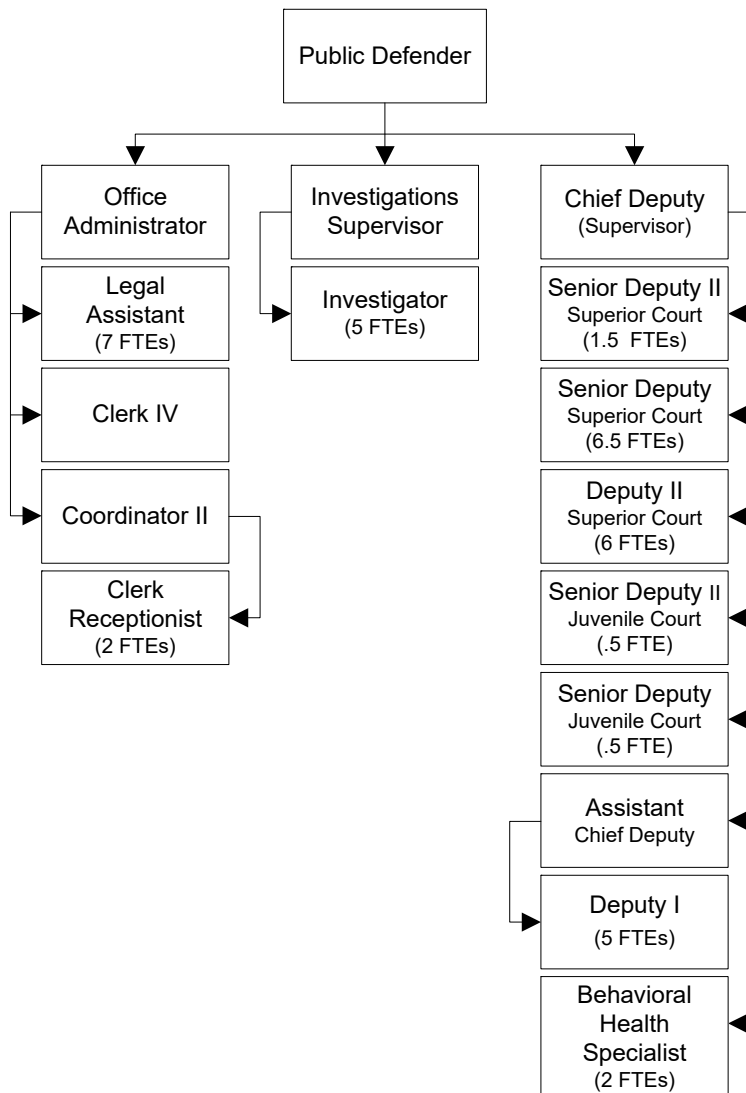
Public Defender

Office Administrator

Legal Assistant (7 FTEs)

Clerk IV

Coordinator II

Clerk Receptionist (2 FTEs)

Investigations Supervisor

Investigator (5 FTEs)

Chief Deputy (Supervisor)

Senior Deputy II Superior Court (1.5 FTEs)

Senior Deputy Superior Court (6.5 FTEs)

Deputy II Superior Court (6 FTEs)

Senior Deputy II Juvenile Court (.5 FTE)

Senior Deputy Juvenile Court (.5 FTE)

Assistant Chief Deputy

Deputy I (5 FTEs)

Behavioral Health Specialist (2 FTEs)